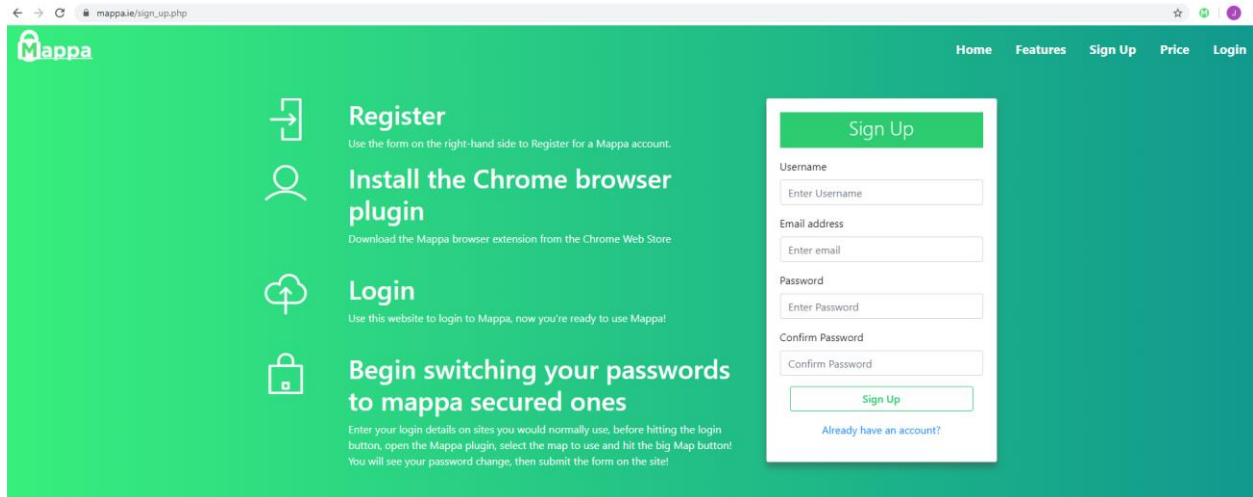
mappa.ie/sign_up.php

J

Mappa

Home Features Sign Up Price Login

Register
Use the form on the right-hand side to Register for a Mappa account.

Install the Chrome browser plugin
Download the Mappa browser extension from the Chrome Web Store

Login
Use this website to login to Mappa, now you're ready to use Mappa!

Begin switching your passwords to mappa secured ones
Enter your login details on sites you would normally use, before hitting the login button, open the Mappa plugin, select the map to use and hit the big Map button! You will see your password change, then submit the form on the site!

Sign Up

Username
Enter Username

Email address
Enter email

Password
Enter Password

Confirm Password
Confirm Password

Sign Up

Already have an account?